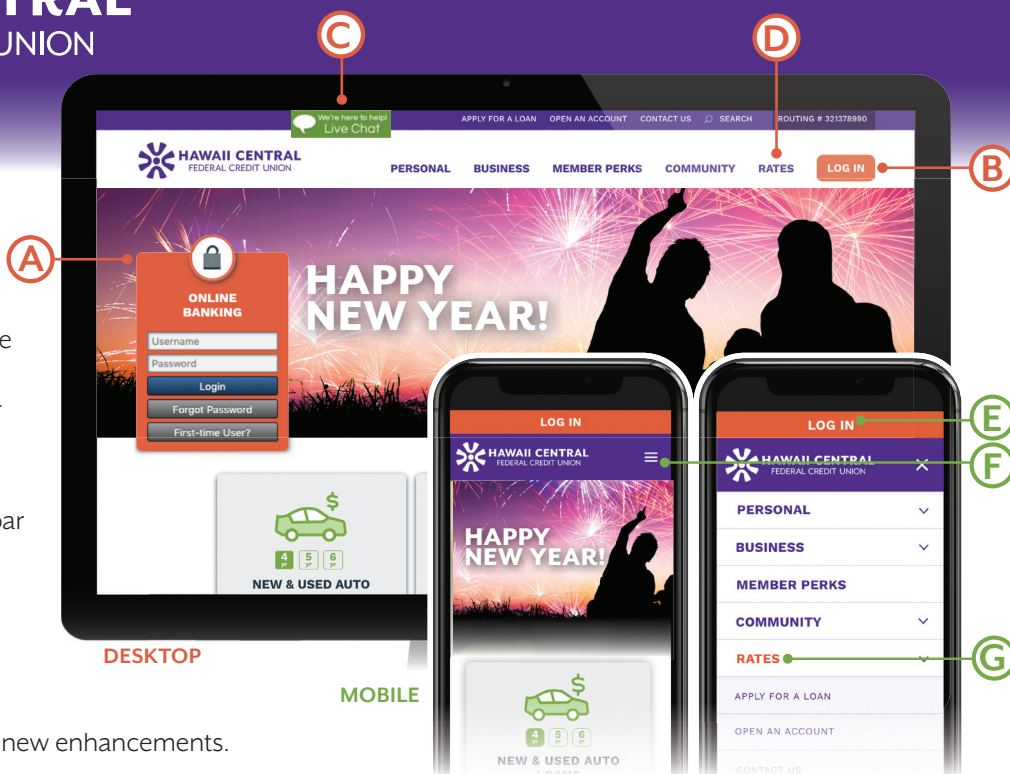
TRAL
UNION

C

D

We're here to help! Live Chat

APPLY FOR A LOAN OPEN AN ACCOUNT CONTACT US SEARCH ROUTING # 321378990

HAWAII CENTRAL FEDERAL CREDIT UNION

PERSONAL BUSINESS MEMBER PERKS COMMUNITY RATES LOG IN

B

A

ONLINE BANKING

Username
Password
Login
Forgot Password
First-time User?

HAPPY NEW YEAR!

e

bar

4 yr 5 yr 6 yr

NEW & USED AUTO

DESKTOP

MOBILE

new enhancements.

LOG IN

HAWAII CENTRAL FEDERAL CREDIT UNION

HAPPY NEW YEAR!

4 yr 5 yr 6 yr

NEW & USED AUTO LOANS

LOG IN

E

HAWAII CENTRAL FEDERAL CREDIT UNION

F

PERSONAL
BUSINESS
MEMBER PERKS
COMMUNITY
RATES

G

APPLY FOR A LOAN
OPEN AN ACCOUNT
CONTACT US